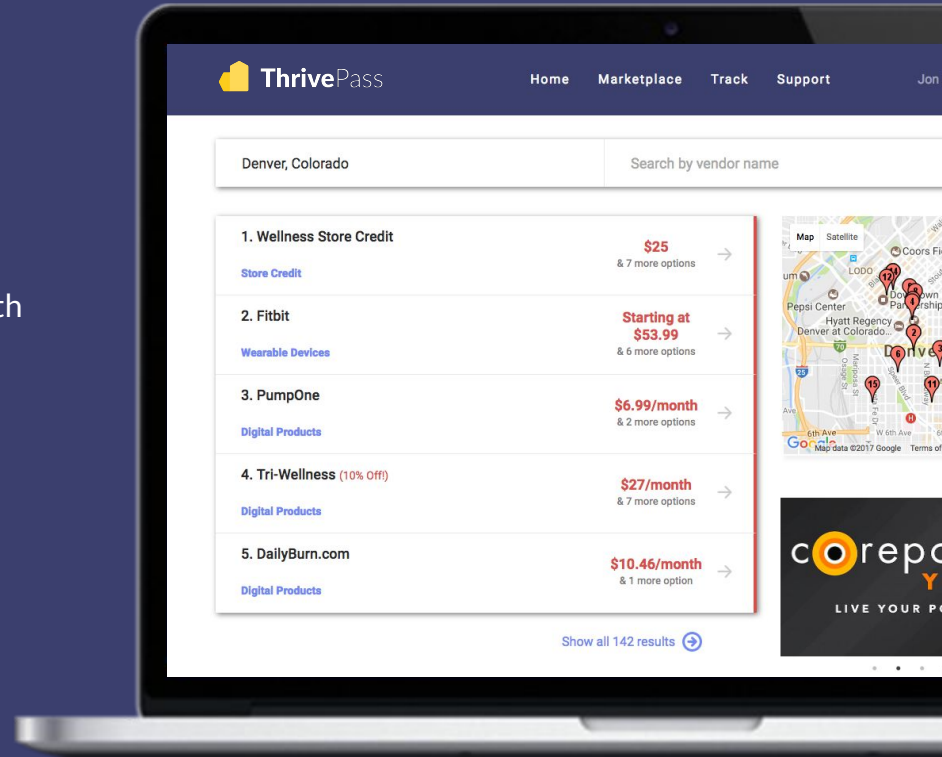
th

ThrivePass

Home Marketplace Track Support Jon

Denver, Colorado

Search by vendor name

1. Wellness Store Credit
Store Credit
$25
& 7 more options

2. Fitbit
Wearable Devices
Starting at $53.99
& 6 more options

3. PumpOne
Digital Products
$6.99/month
& 2 more options

4. Tri-Wellness (10% Off!)
Digital Products
$27/month
& 7 more options

5. DailyBurn.com
Digital Products
$10.46/month
& 1 more option

Show all 142 results

Map Satellite

Coors Fi

LODO

Pepsi Center

Downtown Partnership

Hyatt Regency Denver at Colorado...

Denve

6th Ave

W 6th Ave

Google Map data ©2017 Google Terms of

corepo

Y

LIVE YOUR PO